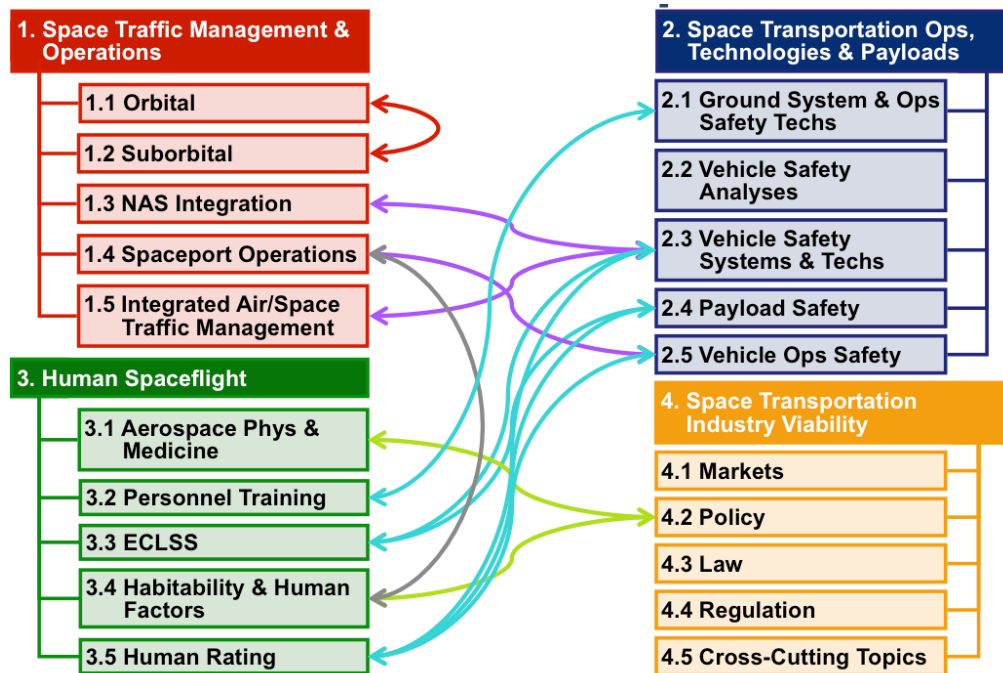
1. Space Traffic Management & Operations

1.1 Orbital

1.2 Suborbital

1.3 NAS Integration

1.4 Spaceport Operations

1.5 Integrated Air/Space Traffic Management

3. Human Spaceflight

3.1 Aerospace Phys & Medicine

3.2 Personnel Training

3.3 ECLSS

3.4 Habitability & Human Factors

3.5 Human Rating

2. Space Transportation Ops, Technologies & Payloads

2.1 Ground System & Ops Safety Techs

2.2 Vehicle Safety Analyses

2.3 Vehicle Safety Systems & Techs

2.4 Payload Safety

2.5 Vehicle Ops Safety

4. Space Transportation Industry Viability

4.1 Markets

4.2 Policy

4.3 Law

4.4 Regulation

4.5 Cross-Cutting Topics